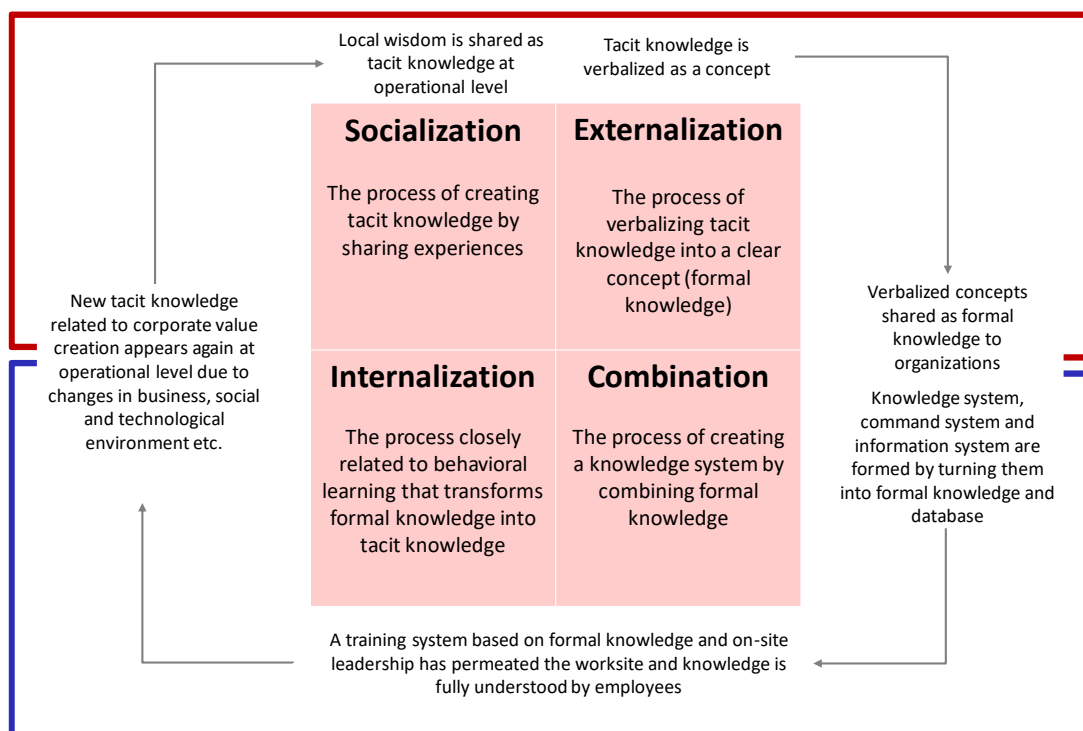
Local wisdom is shared as tacit knowledge at operational level

Tacit knowledge is verbalized as a concept

Socialization

The process of creating tacit knowledge by sharing experiences

Externalization

The process of verbalizing tacit knowledge into a clear concept (formal knowledge)

New tacit knowledge related to corporate value creation appears again at operational level due to changes in business, social and technological environment etc.

Verbalized concepts shared as formal knowledge to organizations

Internalization

The process closely related to behavioral learning that transforms formal knowledge into tacit knowledge

Combination

The process of creating a knowledge system by combining formal knowledge

Knowledge system, command system and information system are formed by turning them into formal knowledge and database

A training system based on formal knowledge and on-site leadership has permeated the worksite and knowledge is fully understood by employees